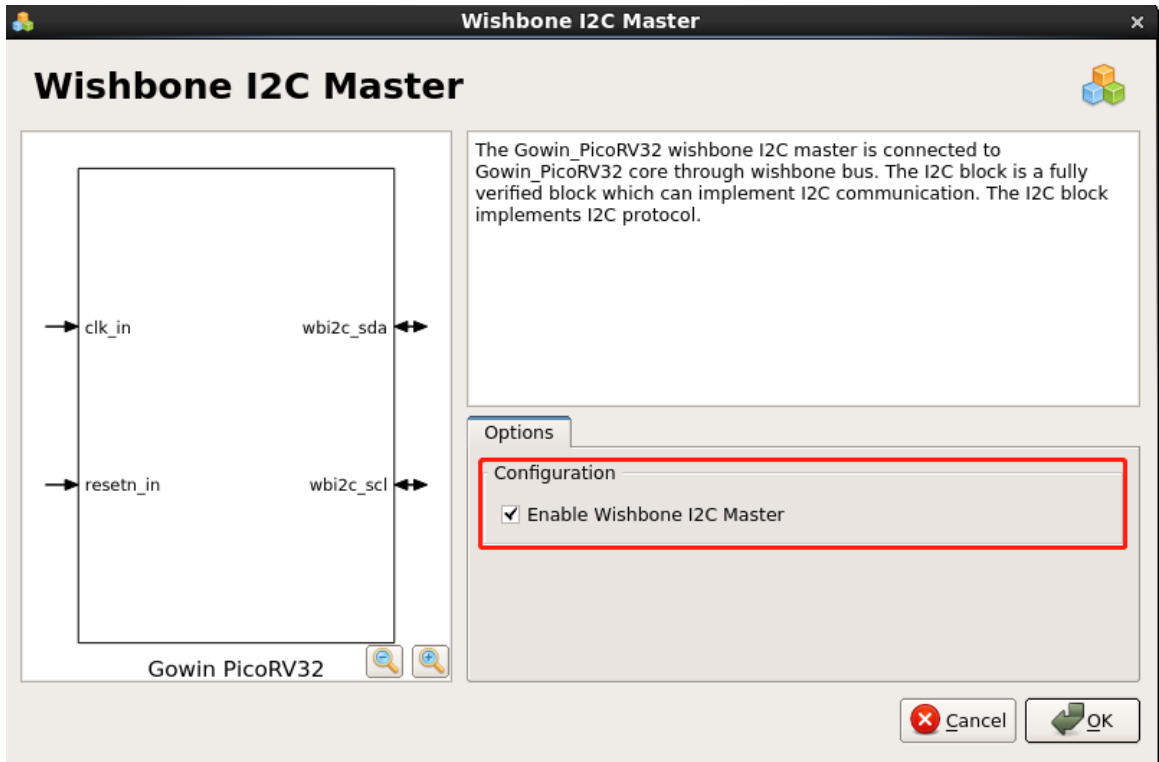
Wishbone I2C Master

Wishbone I2C Master

clk_in

resetn_in

wbi2c_sda

wbi2c_scl

Gowin PicoRV32

The Gowin_PicoRV32 wishbone I2C master is connected to Gowin_PicoRV32 core through wishbone bus. The I2C block is a fully verified block which can implement I2C communication. The I2C block implements I2C protocol.

Options

Configuration

✔ Enable Wishbone I2C Master

Cancel

OK